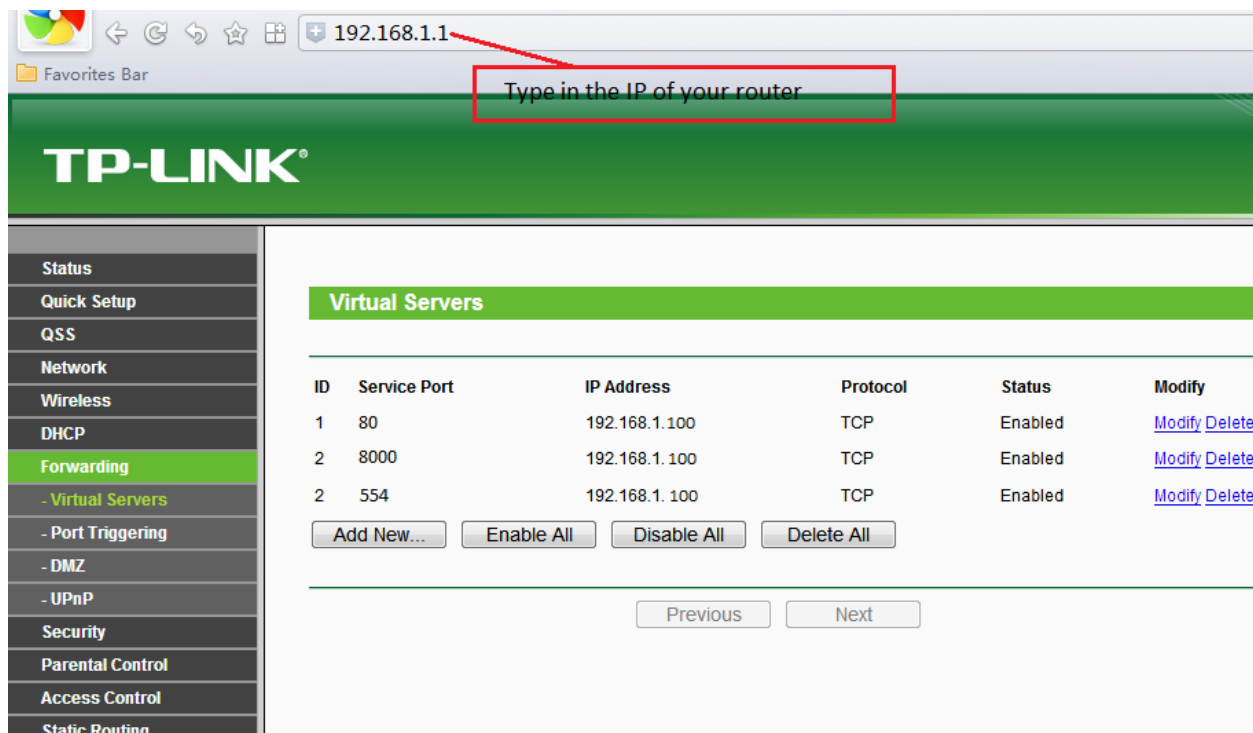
192.168.1.1

Favorites Bar

Type in the IP of your router

TP-LINK®

Status
Quick Setup
QSS
Network
Wireless
DHCP
Forwarding
- Virtual Servers
- Port Triggering
- DMZ
- UPnP
Security
Parental Control
Access Control
Static Routing

Virtual Servers

| ID | Service Port | IP Address | Protocol | Status | Modify |
|---|---|---|---|---|---|
| 1 | 80 | 192.168.1. 100 | TCP | Enabled | Modify Delete |
| 2 | 8000 | 192.168.1. 100 | TCP | Enabled | Modify Delete |
| 2 | 554 | 192.168.1. 100 | TCP | Enabled | Modify Delete |

Add New... Enable All Disable All Delete All

Previous Next